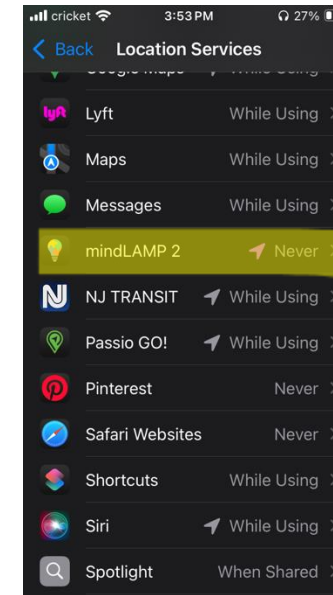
cricket 3:53 PM 27%

Back Location Services

Google Maps While Using

Lyft While Using

Maps While Using

Messages While Using

mindLAMP 2 Never

NJ TRANSIT While Using

Passio GO! While Using

Pinterest Never

Safari Websites Never

Shortcuts While Using

Siri While Using

Spotlight When Shared